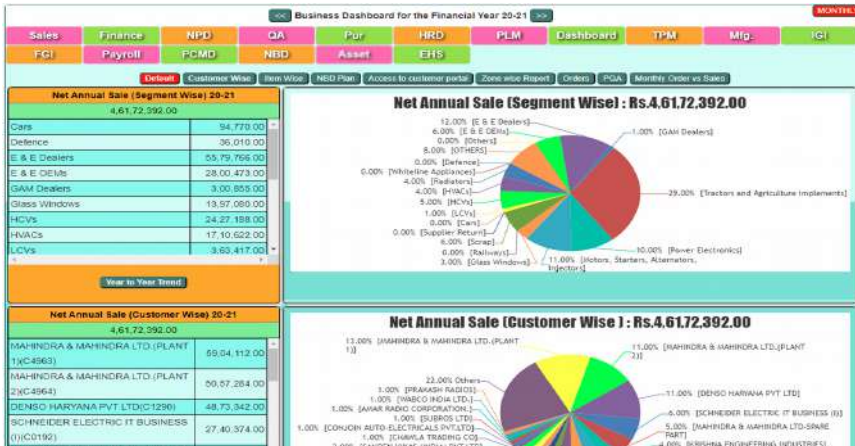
<< Business Dashboard for the Financial Year 20-21 >>

MONTHL

Sales | Finance | NPD | QA | Pur | HRD | PLM | Dashboard | TPM | Mfg. | IGI
FCI | Payroll | PCMD | NBD | Asset | EHS

Default | Customer Wise | Item Wise | NBD Plan | Access to customer portal | Zone wise Report | Orders | PQA | Monthly Order vs Sales

Net Annual Sale (Segment Wise) 20-21

4,61,72,392.00

| | |
|---|---|
| Cars | 94,770.00 |
| Defence | 36,010.00 |
| E & E Dealers | 55,79,766.00 |
| E & E OEMs | 28,00,473.00 |
| GAM Dealers | 3,00,955.00 |
| Glass Windows | 13,57,080.00 |
| HCVs | 24,27,188.00 |
| HVACs | 17,10,622.00 |
| LCVs | 3,63,417.00 |

Year to Year Trend

Net Annual Sale (Segment Wise) : Rs.4,61,72,392.00

12.00% [E & E Dealers]
6.00% [E & E OEMs]
0.00% [Others]
8.00% [OTHERS]
0.00% [Defence]
0.00% [Whiteline Appliances]
4.00% [Radiators]
4.00% [HVACs]
5.00% [HCVs]
1.00% [LCVs]
0.00% [Cars]
0.00% [Supplier Return]
6.00% [Scrap]
0.00% [Railways]
3.00% [Glass Windows]
11.00% [Motors, Starters, Alternators, Injectors]
10.00% [Power Electronics]
29.00% [Tractors and Agriculture Implements]
1.00% [GAM Dealers]

Net Annual Sale (Customer Wise) 20-21

4,61,72,392.00

| | |
|---|---|
| MAHINDRA & MAHINDRA LTD.(PLANT 1)(C4963) | 59,04,112.00 |
| MAHINDRA & MAHINDRA LTD.(PLANT 2)(C4964) | 50,57,284.00 |
| DENSO HARYANA PVT LTD(C1290) | 48,73,342.00 |
| SCHNEIDER ELECTRIC IT BUSINESS (I)(C0192) | 27,40,374.00 |

Net Annual Sale (Customer Wise ) : Rs.4,61,72,392.00

13.00% [MAHINDRA & MAHINDRA LTD.(PLANT 1)]
22.00% Others
1.00% [PRAKASH RADIOS]
1.00% [WABCO INDIA LTD.]
1.00% [AMAR RADIO CORPORATION.]
1.00% [SUBROS LTD]
1.00% [CONJOIN AUTO-ELECTRICALS PVT.LTD]
1.00% [CHAWLA TRADING CO]
11.00% [MAHINDRA & MAHINDRA LTD.(PLANT 2)]
11.00% [DENSO HARYANA PVT LTD]
6.00% [SCHNEIDER ELECTRIC IT BUSINESS (I)]
5.00% [MAHINDRA & MAHINDRA LTD-SPARE PART]
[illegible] [KRISHNA ENGINEERING INDUSTRIES]